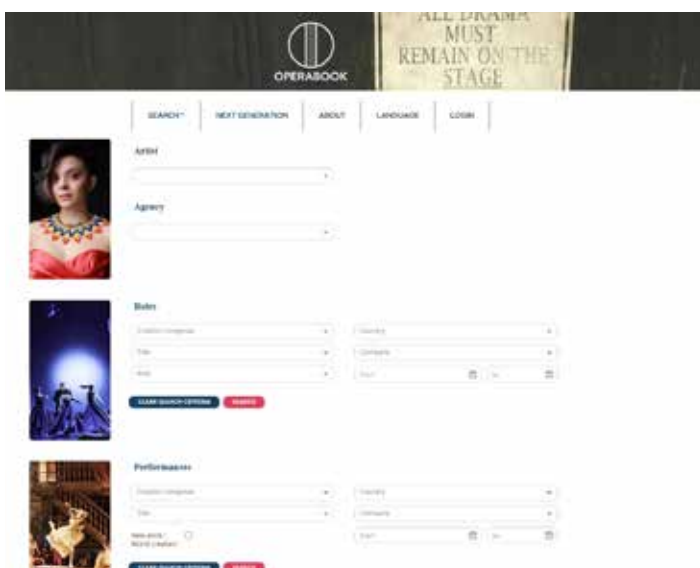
OPERABOOK

ALL DRAMA MUST REMAIN ON THE STAGE

SEARCH | NEXT GENERATION | ABOUT | LANGUAGE | LOGIN

Artist

Agency

Roles

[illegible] | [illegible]
Title | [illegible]
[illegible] | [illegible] | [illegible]

CLEAR SEARCH OPTIONS | SEARCH

Performances

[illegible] | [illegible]
Title | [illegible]
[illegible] | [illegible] | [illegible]

CLEAR SEARCH OPTIONS | SEARCH